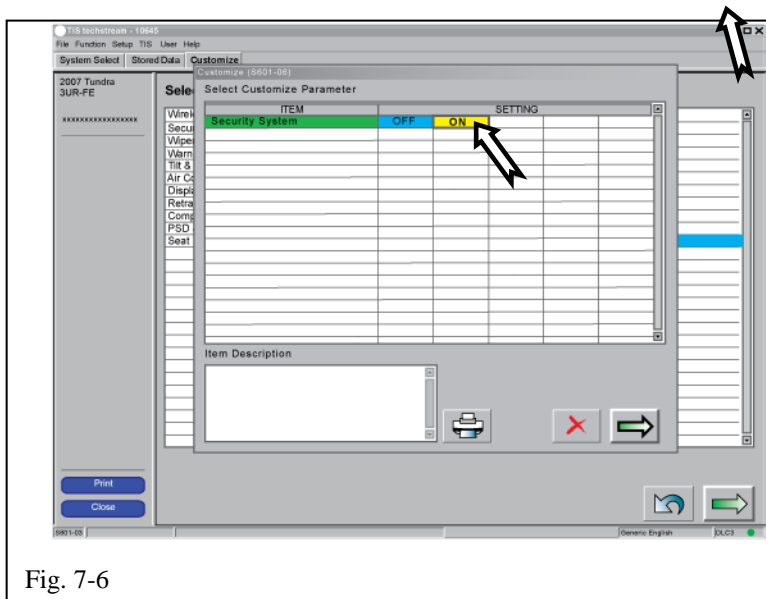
TIS techstream - 10645

File Function Setup TIS User Help

System Select | Stored Data | Customize

2007 Tundra
3UR-FE

xxxxxxxxxxxxxxxxx

Sele

Wirel
Secu
Wipe
Warn
Tilt &
Air C
Displ
Retra
Comp
PSD
Seat

Customize (S601-06)

Select Customize Parameter

| ITEM | SETTING | | | | |
|---|---|---|---|---|---|
| Security System | OFF | ON | | | |

Item Description

Print

Close

S601-03

Generic English

DLC3

Fig. 7-6